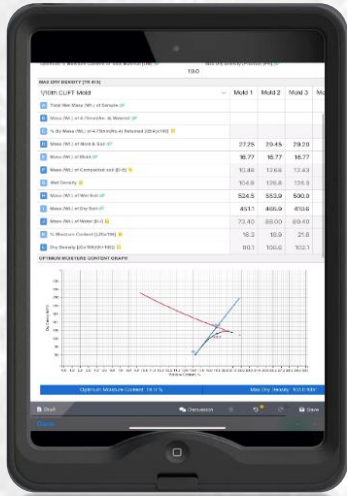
19.0

MAX DRY DENSITY (TR 415)

| 1/30th CU.FT Mold | Mold 1 | Mold 2 | Mold 3 |
|---|---|---|---|
| Total Wet Mass (Wt.) of Sample | | | |
| Mass (Wt.) of 4.75mm/No. 4) Material | | | |
| % By Mass (Wt.) of 4.75mm/No.4) Retained | | | |
| Mass (Wt.) of Mold & Soil | 27.25 | 29.45 | 29.20 |
| Mass (Wt.) of Mold | 16.77 | 16.77 | 16.77 |
| Mass (Wt.) of Compacted soil | 10.48 | 12.68 | 12.43 |
| Wet Density | 104.8 | 126.8 | 124.3 |
| Mass (Wt.) of Wet Soil | 524.5 | 553.9 | 590.0 |
| Mass (Wt.) of Dry Soil | 451.1 | 465.9 | 410.6 |
| Mass (Wt.) of Water | 73.40 | 88.00 | 89.40 |
| % Moisture Content | 16.3 | 18.9 | 21.8 |
| Dry Density | 90.1 | 106.6 | 102.1 |

OPTIMUM MOISTURE CONTENT GRAPH

Optimum Moisture Content: 19.0 %

Max Dry Density: 103.0 lb/ft³

Draft

Discussion

Save